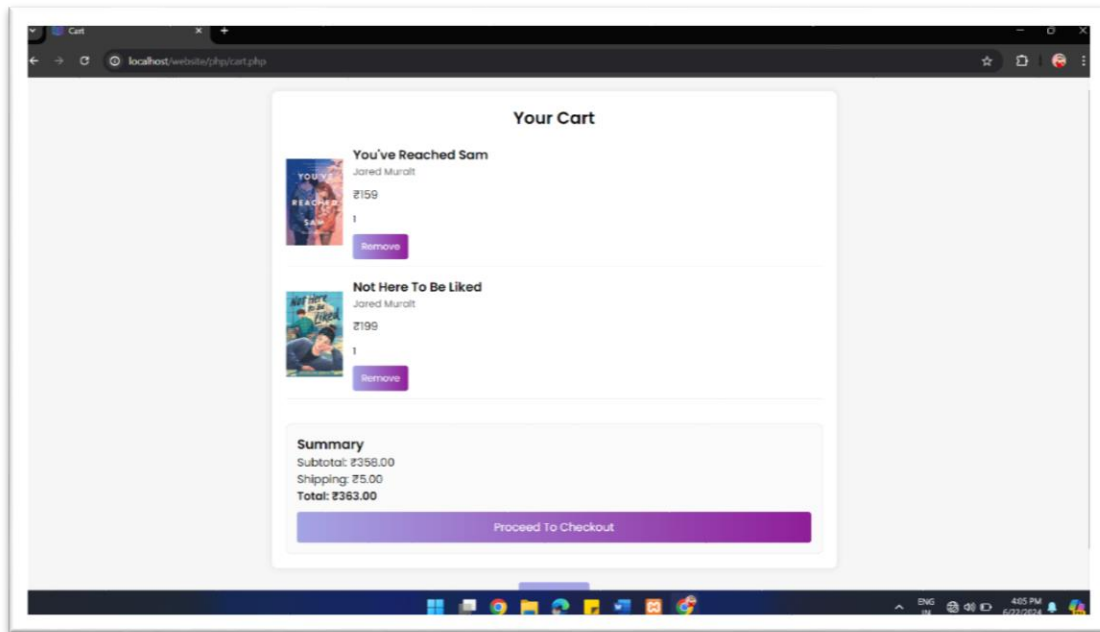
Cart
localhost/website/php/cart.php

Your Cart

YOU'VE REACHED SAM
You've Reached Sam
Jared Muralt
₹159
1
Remove

NOT HERE TO BE LIKED
Not Here To Be Liked
Jared Muralt
₹199
1
Remove

Summary
Subtotal: ₹358.00
Shipping: ₹5.00
Total: ₹363.00
Proceed To Checkout

ENG IN
4:05 PM
6/22/2024